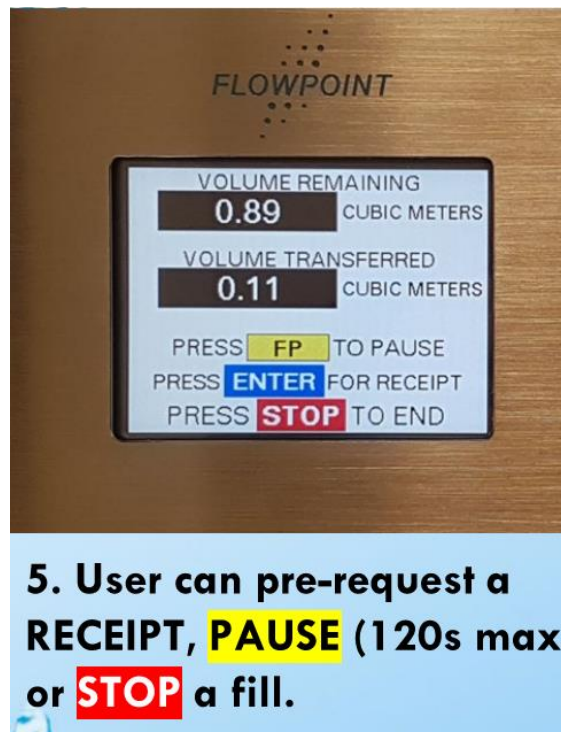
FLOWPOINT

VOLUME REMAINING
0.89 CUBIC METERS

VOLUME TRANSFERRED
0.11 CUBIC METERS

PRESS FP TO PAUSE
PRESS ENTER FOR RECEIPT
PRESS STOP TO END

5. User can pre-request a RECEIPT, PAUSE (120s max or STOP a fill.